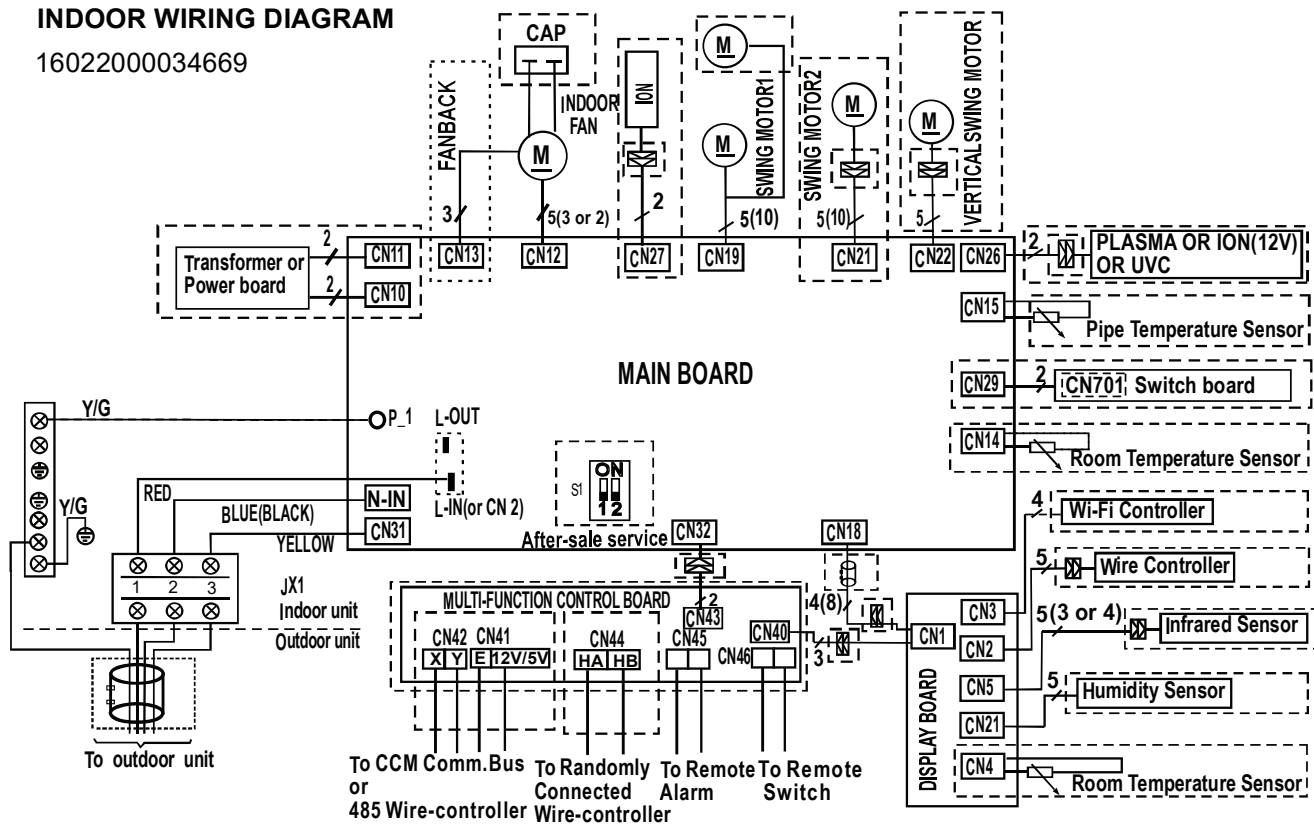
INDOOR WIRING DIAGRAM
16022000034669

CAP
INDOOR FAN
M
FANBACK
3
5(3 or 2)
ION
2
M
M
SWING MOTOR1
5(10)
SWING MOTOR2
M
5(10)
VERTICAL SWING MOTOR
M
5

2
Transformer or Power board
2
CN11
CN10
CN13
CN12
CN27
CN19
CN21
CN22
CN26
2
PLASMA OR ION(12V) OR UVC
CN15
Pipe Temperature Sensor

MAIN BOARD

CN29
2
CN701
Switch board
CN14
Room Temperature Sensor

Y/G
P_1
L-OUT
L-IN(or CN 2)
S1
ON
1 2
RED
N-IN
Y/G
BLUE(BLACK)
CN31
YELLOW
After-sale service
CN32
CN18
4
Wi-Fi Controller
5
Wire Controller
1 2 3
JX1
Indoor unit
Outdoor unit
2
MULTI-FUNCTION CONTROL BOARD
CN43
4(8)
CN3
5(3 or 4)
Infrared Sensor
CN42 CN41
X Y E 12V/5V
CN44
HA HB
CN45
CN40
CN46
3
CN1
CN2
CN5
5
Humidity Sensor
DISPLAY BOARD
CN21
CN4
Room Temperature Sensor

To outdoor unit
To CCM Comm.Bus or 485 Wire-controller
To Randomly Connected Wire-controller
To Remote Alarm
To Remote Switch